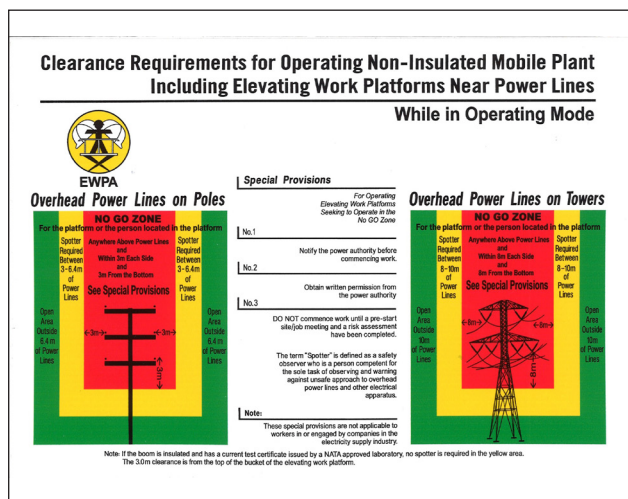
Clearance Requirements for Operating Non-Insulated Mobile Plant Including Elevating Work Platforms Near Power Lines

While in Operating Mode

EWPA

Overhead Power Lines on Poles

NO GO ZONE
For the platform or the person located in the platform

Spotter Required Between 3-6.4m of Power Lines

Anywhere Above Power Lines and Within 3m Each Side and 3m From the Bottom

See Special Provisions

Spotter Required Between 3-6.4m of Power Lines

Open Area Outside 6.4m of Power Lines

←3m→

←3m→

3m

Open Area Outside 6.4m of Power Lines

Special Provisions

For Operating Elevating Work Platforms Seeking to Operate in the No GO Zone

No.1

Notify the power authority before commencing work.

No.2

Obtain written permission from the power authority

No.3

DO NOT commence work until a pre-start site/job meeting and a risk assessment have been completed.

The term "Spotter" is defined as a safety observer who is a person competent for the sole task of observing and warning against unsafe approach to overhead power lines and other electrical apparatus.

Note:

These special provisions are not applicable to workers in or engaged by companies in the electricity supply industry.

Overhead Power Lines on Towers

NO GO ZONE
For the platform or the person located in the platform

Spotter Required Between 8-10m of Power Lines

Anywhere Above Power Lines and Within 8m Each Side and 8m From the Bottom

See Special Provisions

Spotter Required Between 8-10m of Power Lines

Open Area Outside 10m of Power Lines

←8m→

←8m→

8m

Open Area Outside 10m of Power Lines

Note: If the boom is insulated and has a current test certificate issued by a NATA approved laboratory, no spotter is required in the yellow area. The 3.0m clearance is from the top of the bucket of the elevating work platform.